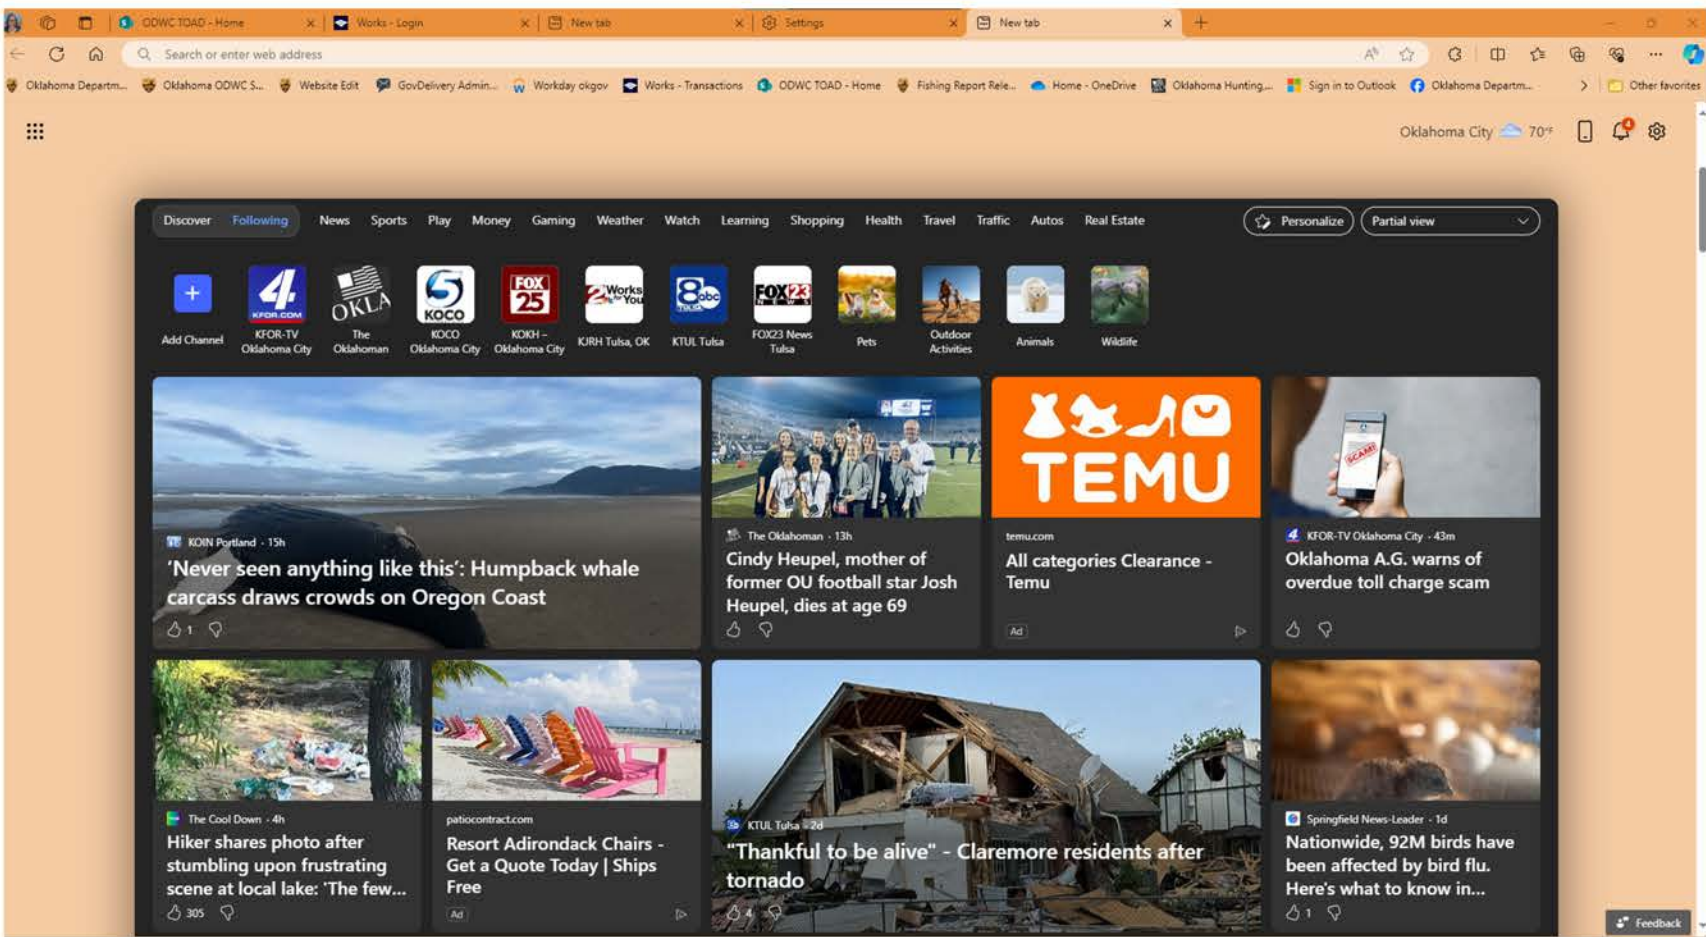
ODWC TOAD - Home
Works - Login
New tab
Settings
New tab

Search or enter web address

Oklahoma Departm... Oklahoma ODWC S... Website Edit GovDelivery Admin... Workday okgov Works - Transactions ODWC TOAD - Home Fishing Report Rele... Home - OneDrive Oklahoma Hunting... Sign in to Outlook Oklahoma Departm... Other favorites

Oklahoma City 70°F

Discover Following News Sports Play Money Gaming Weather Watch Learning Shopping Health Travel Traffic Autos Real Estate Personalize Partial view

Add Channel
KFOR-TV Oklahoma City
The Oklahoman
KOCO Oklahoma City
KOKH - Oklahoma City
KJRH Tulsa, OK
KTUL Tulsa
FOX23 News Tulsa
Pets
Outdoor Activities
Animals
Wildlife

KOIN Portland · 15h
'Never seen anything like this': Humpback whale carcass draws crowds on Oregon Coast
1

The Oklahoman · 13h
Cindy Heupel, mother of former OU football star Josh Heupel, dies at age 69

TEMU
temu.com
All categories Clearance - Temu
Ad

KFOR-TV Oklahoma City · 43m
Oklahoma A.G. warns of overdue toll charge scam

The Cool Down · 4h
Hiker shares photo after stumbling upon frustrating scene at local lake: 'The few...
305

patiocontract.com
Resort Adirondack Chairs - Get a Quote Today | Ships Free
Ad

KTUL Tulsa · 2d
"Thankful to be alive" - Claremore residents after tornado
4

Springfield News-Leader · 1d
Nationwide, 92M birds have been affected by bird flu. Here's what to know in...
1

Feedback